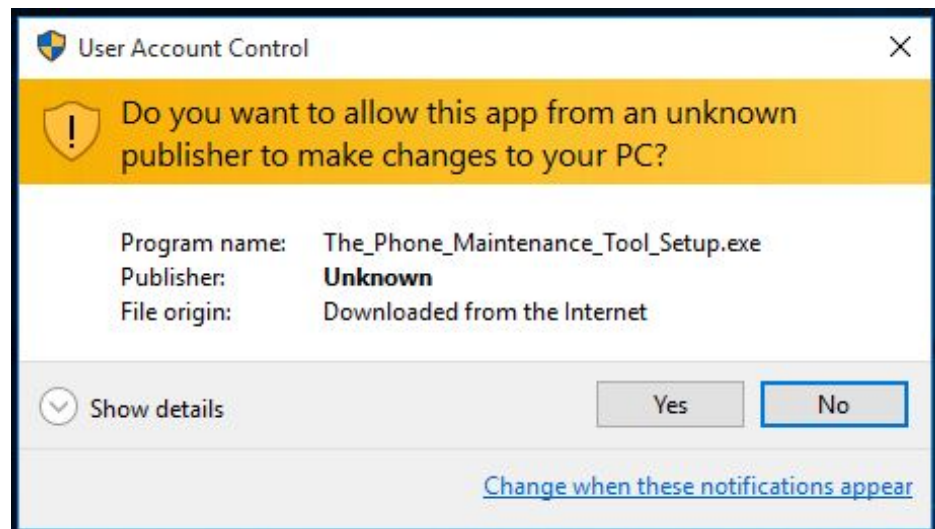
User Account Control

Do you want to allow this app from an unknown publisher to make changes to your PC?

| | |
|---|---|
| Program name: | The_Phone_Maintenance_Tool_Setup.exe |
| Publisher: | **Unknown** |
| File origin: | Downloaded from the Internet |

Show details

Yes

No

Change when these notifications appear